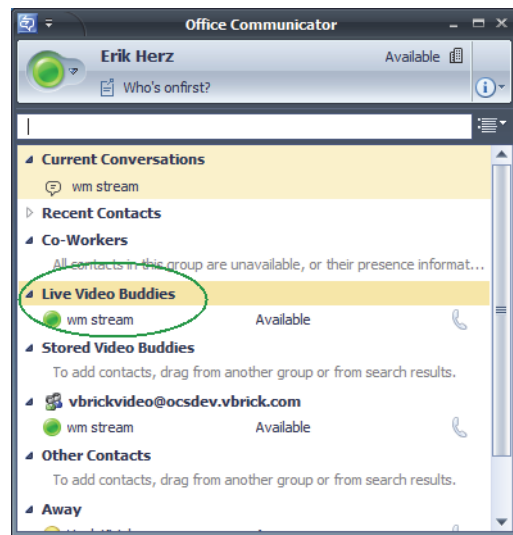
Office Communicator

Erik Herz

Available

Who's onfirst?

Current Conversations

wm stream

Recent Contacts

Co-Workers

All contacts in this group are unavailable, or their presence informat...

Live Video Buddies

wm stream Available

Stored Video Buddies

To add contacts, drag from another group or from search results.

vbrickvideo@ocsdev.vbrick.com

wm stream Available

Other Contacts

To add contacts, drag from another group or from search results.

Away

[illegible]